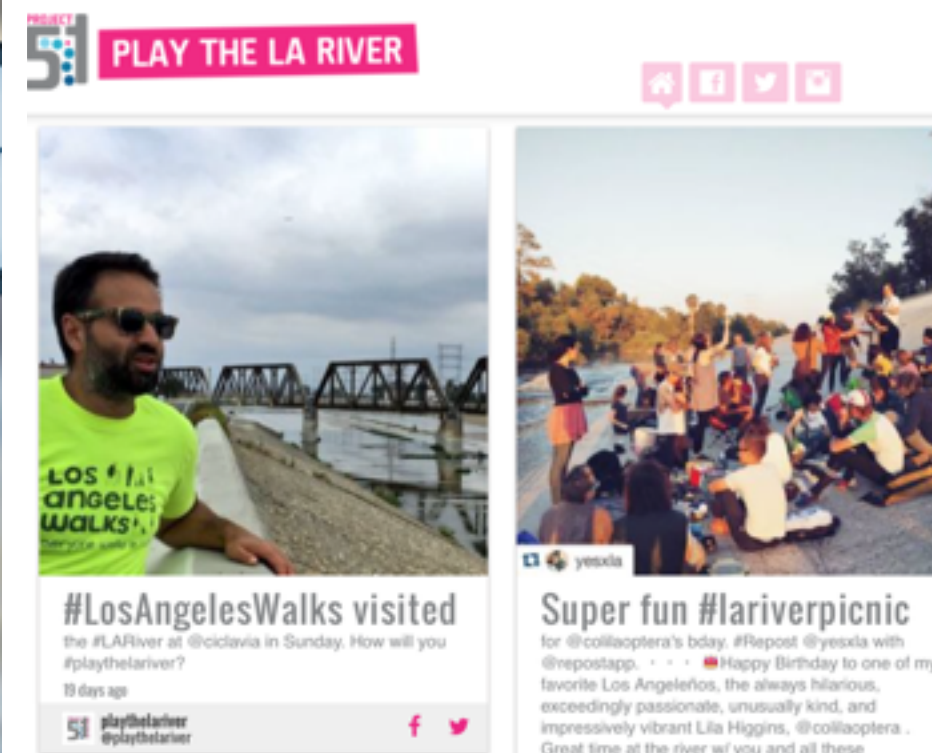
PROJECT 51

PLAY THE LA RIVER

LOS ANGELES WALKS

#LosAngelesWalks visited

the #LARiver at @ciclavia in Sunday. How will you #playthelariver?

19 days ago

playthelariver
@playthelariver

yesxla

Super fun #lariverpicnic

for @colilaoptera's bday. #Repost @yesxla with @repostapp. · · · Happy Birthday to one of my favorite Los Angeleños, the always hilarious, exceedingly passionate, unusually kind, and impressively vibrant Lila Higgins, @colilaoptera . Great time at the river w/ you and all these